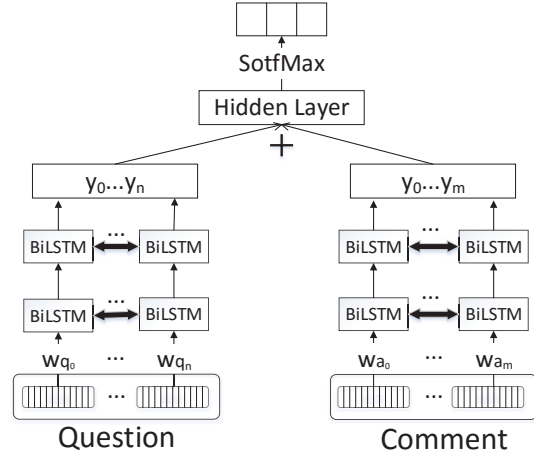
SotfMax

Hidden Layer

+

$y_0 \ldots y_n$

$y_0 \ldots y_m$

BiLSTM ... BiLSTM

BiLSTM ... BiLSTM

BiLSTM ... BiLSTM

BiLSTM ... BiLSTM

$wq_0$ ... $wq_n$

$wa_0$ ... $wa_m$

...

...

Question

Comment